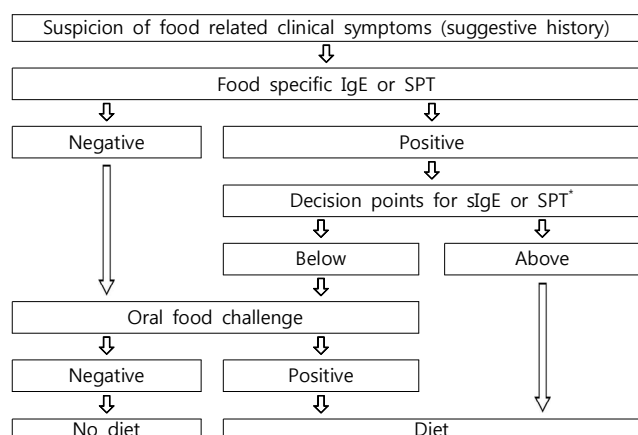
Suspicion of food related clinical symptoms (suggestive history)

Food specific IgE or SPT

Negative

Positive

Decision points for sIgE or SPT$^{*}$

Below

Above

Oral food challenge

Negative

Positive

No diet

Diet